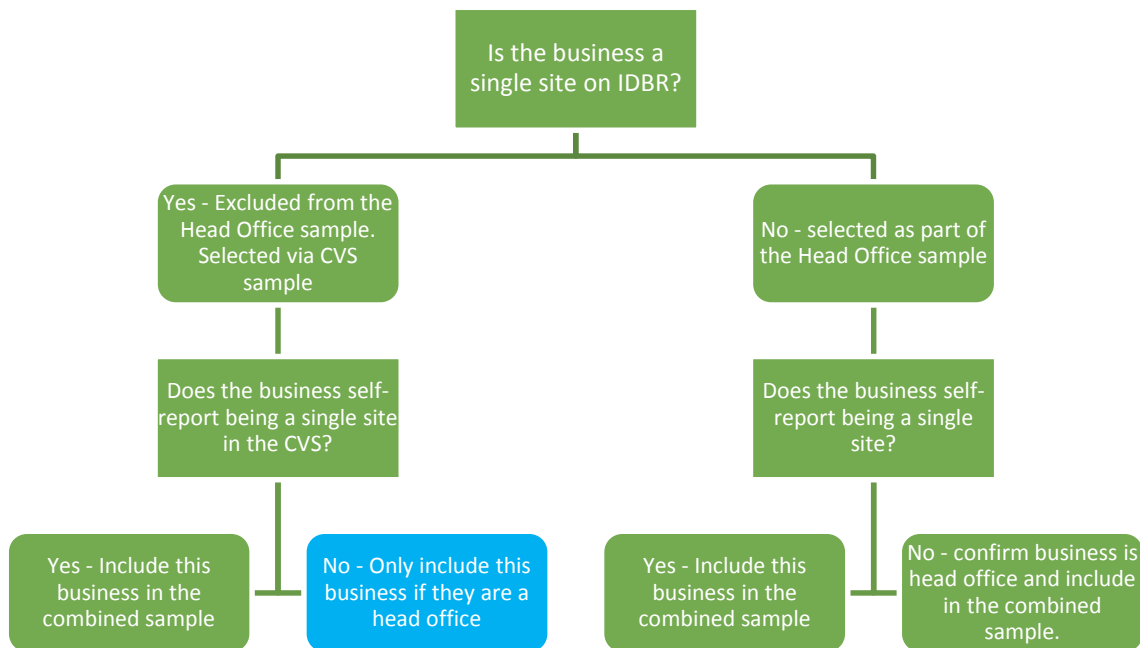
Is the business a single site on IDBR?

Yes - Excluded from the Head Office sample. Selected via CVS sample

No - selected as part of the Head Office sample

Does the business self-report being a single site in the CVS?

Does the business self-report being a single site?

Yes - Include this business in the combined sample

No - Only include this business if they are a head office

Yes - Include this business in the combined sample

No - confirm business is head office and include in the combined sample.